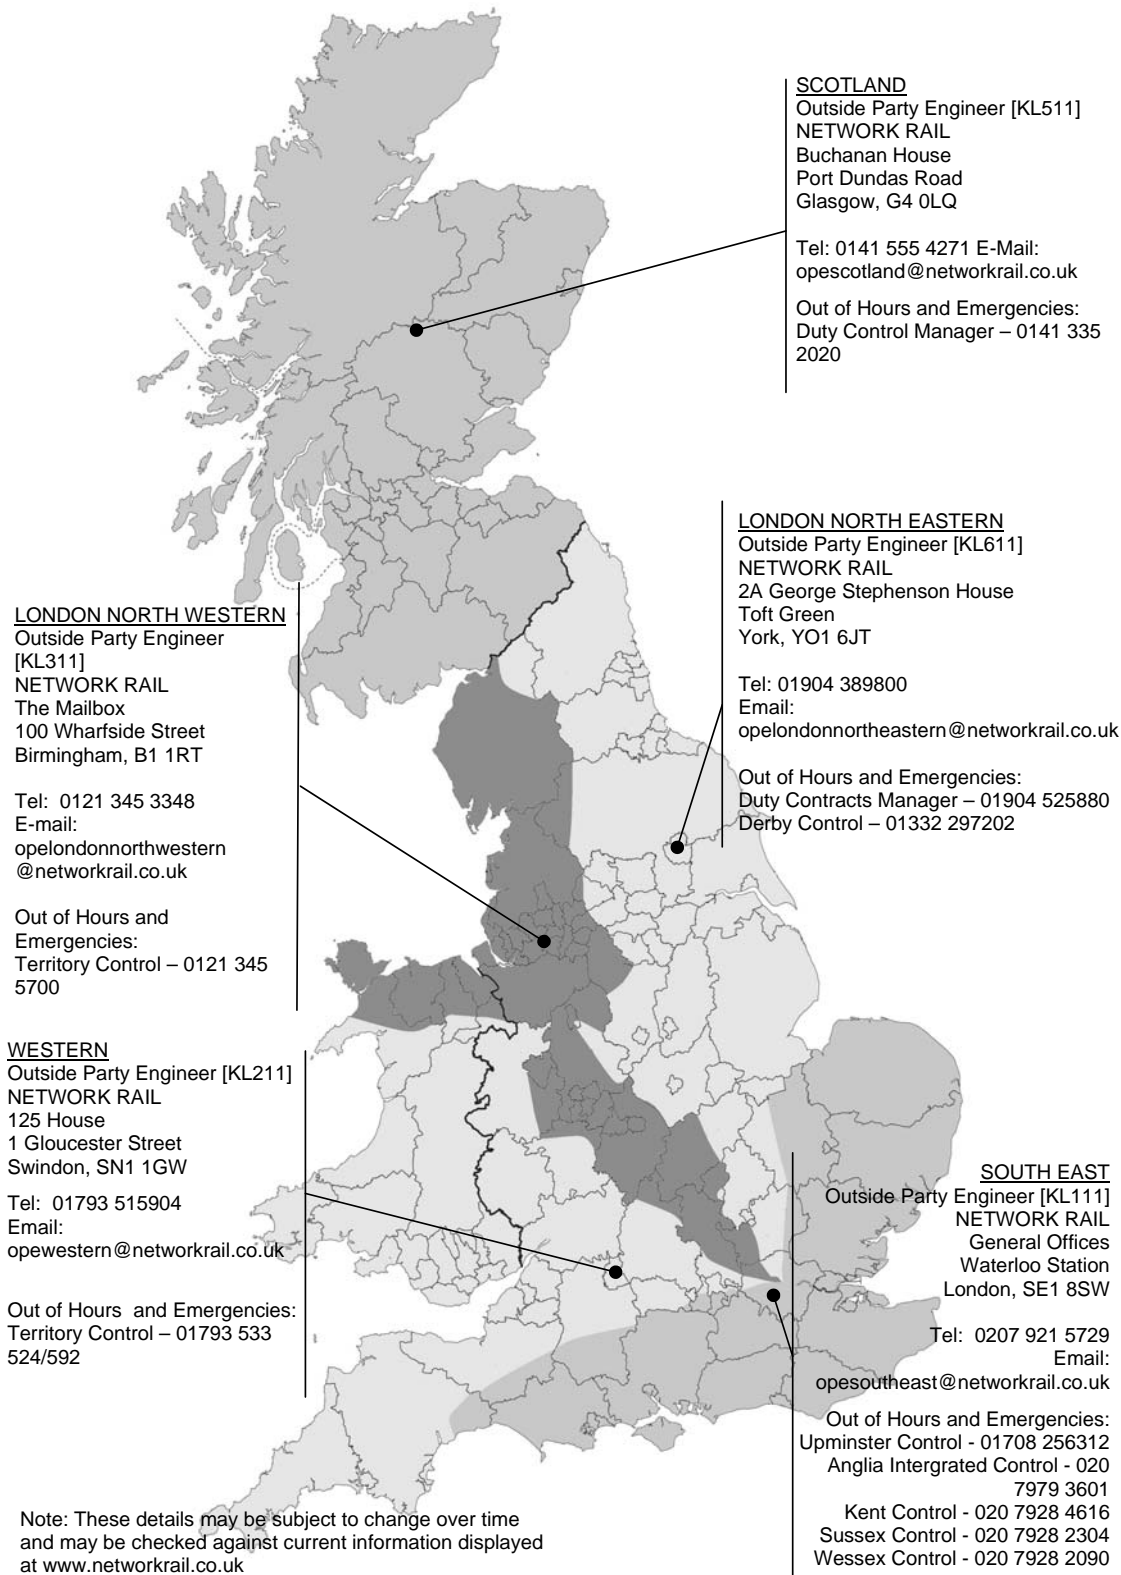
SCOTLAND
Outside Party Engineer [KL511]
NETWORK RAIL
Buchanan House
Port Dundas Road
Glasgow, G4 0LQ

Tel: 0141 555 4271 E-Mail: opescotland@networkrail.co.uk

Out of Hours and Emergencies: Duty Control Manager – 0141 335 2020

LONDON NORTH EASTERN
Outside Party Engineer [KL611]
NETWORK RAIL
2A George Stephenson House
Toft Green
York, YO1 6JT

Tel: 01904 389800
Email: opelondonnortheastern@networkrail.co.uk

Out of Hours and Emergencies:
Duty Contracts Manager – 01904 525880
Derby Control – 01332 297202

LONDON NORTH WESTERN
Outside Party Engineer [KL311]
NETWORK RAIL
The Mailbox
100 Wharfside Street
Birmingham, B1 1RT

Tel: 0121 345 3348
E-mail: opelondonnorthwestern@networkrail.co.uk

Out of Hours and Emergencies:
Territory Control – 0121 345 5700

WESTERN
Outside Party Engineer [KL211]
NETWORK RAIL
125 House
1 Gloucester Street
Swindon, SN1 1GW

Tel: 01793 515904
Email: opewestern@networkrail.co.uk

Out of Hours and Emergencies:
Territory Control – 01793 533 524/592

SOUTH EAST
Outside Party Engineer [KL111]
NETWORK RAIL
General Offices
Waterloo Station
London, SE1 8SW

Tel: 0207 921 5729
Email: opesoutheast@networkrail.co.uk

Out of Hours and Emergencies:
Upminster Control - 01708 256312
Anglia Intergrated Control - 020 7979 3601
Kent Control - 020 7928 4616
Sussex Control - 020 7928 2304
Wessex Control - 020 7928 2090

Note: These details may be subject to change over time and may be checked against current information displayed at www.networkrail.co.uk